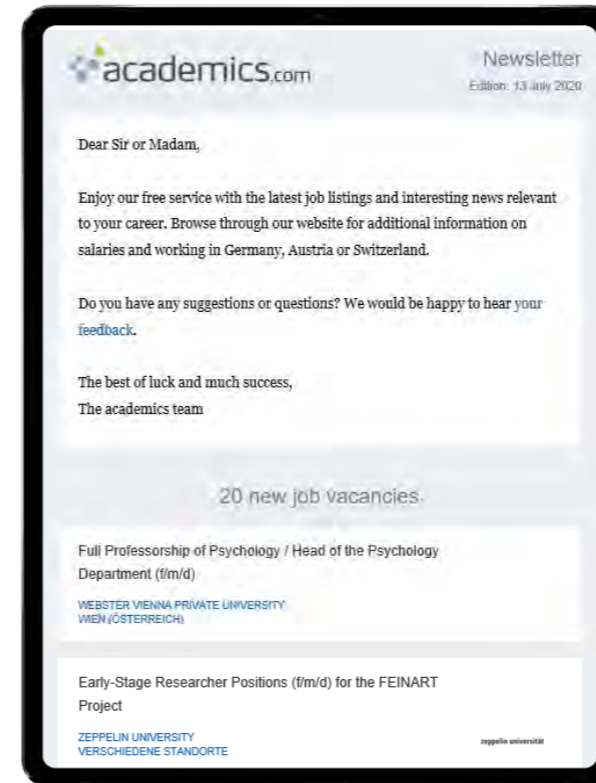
academics.com

Newsletter
Edition: 13 July 2020

Dear Sir or Madam,

Enjoy our free service with the latest job listings and interesting news relevant to your career. Browse through our website for additional information on salaries and working in Germany, Austria or Switzerland.

Do you have any suggestions or questions? We would be happy to hear your feedback.

The best of luck and much success,
The academics team

20 new job vacancies

Full Professorship of Psychology / Head of the Psychology Department (f/m/d)

WEBSTER VIENNA PRIVATE UNIVERSITY
WIEN (ÖSTERREICH)

Early-Stage Researcher Positions (f/m/d) for the FEINART Project

ZEPPELIN UNIVERSITY
VERSCHIEDENE STANDORTE

zeppelin universität